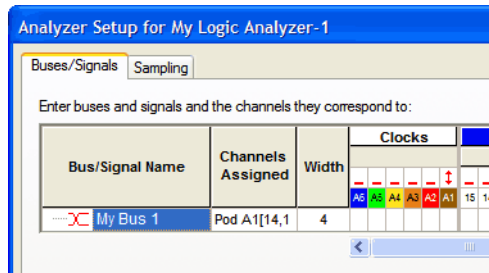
Analyzer Setup for My Logic Analyzer-1

Buses/Signals | Sampling

Enter buses and signals and the channels they correspond to:

| Bus/Signal Name | Channels Assigned | Width | Clocks |
|---|---|---|---|
| | | | A6 A5 A4 A3 A2 A1 | 15 14 |
| My Bus 1 | Pod A1[14,1 | 4 | |